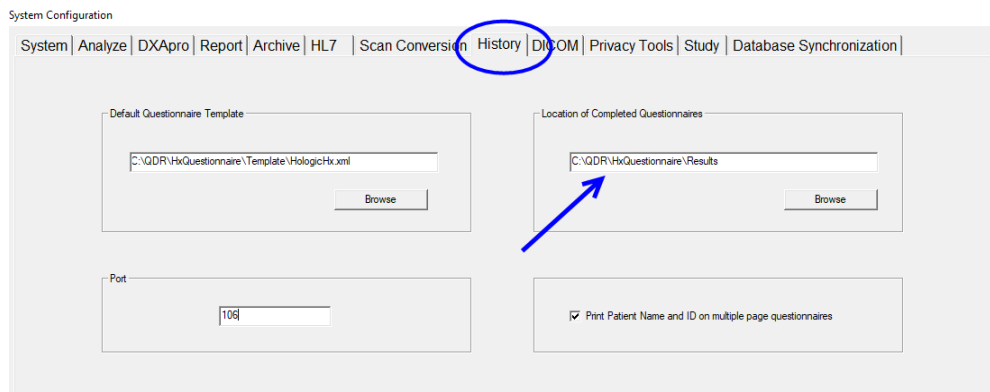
System Configuration

System | Analyze | DXApro | Report | Archive | HL7 | Scan Conversion | History | DICOM | Privacy Tools | Study | Database Synchronization

Default Questionnaire Template

C:\QDR\HxQuestionnaire\Template\HologicHx.xml

Browse

Location of Completed Questionnaires

C:\QDR\HxQuestionnaire\Results

Browse

Port

106

Print Patient Name and ID on multiple page questionnaires